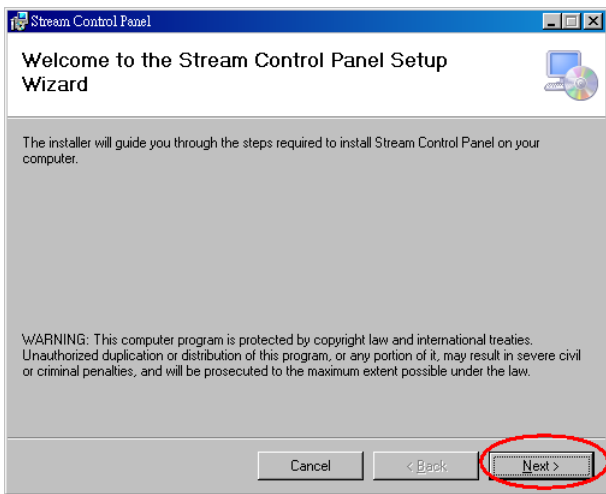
Stream Control Panel

Welcome to the Stream Control Panel Setup Wizard

The installer will guide you through the steps required to install Stream Control Panel on your computer.

WARNING: This computer program is protected by copyright law and international treaties. Unauthorized duplication or distribution of this program, or any portion of it, may result in severe civil or criminal penalties, and will be prosecuted to the maximum extent possible under the law.

Cancel
< Back
Next >